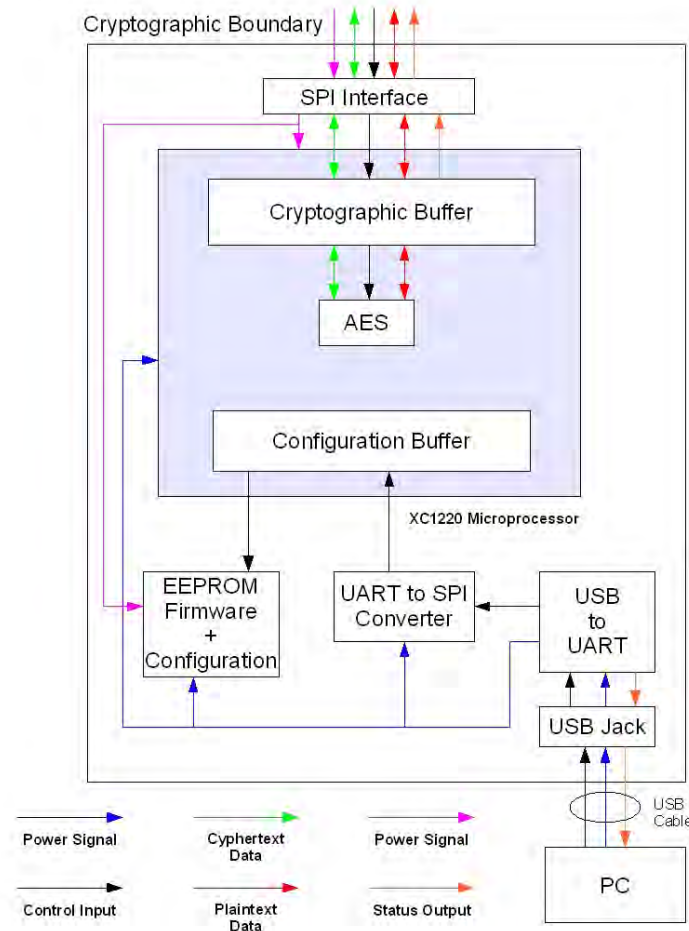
Cryptographic Boundary

SPI Interface

Cryptographic Buffer

AES

Configuration Buffer

XC1220 Microprocessor

EEPROM Firmware + Configuration

UART to SPI Converter

USB to UART

USB Jack

USB Cable

PC

Power Signal

Cyphertext Data

Power Signal

Control Input

Plaintext Data

Status Output